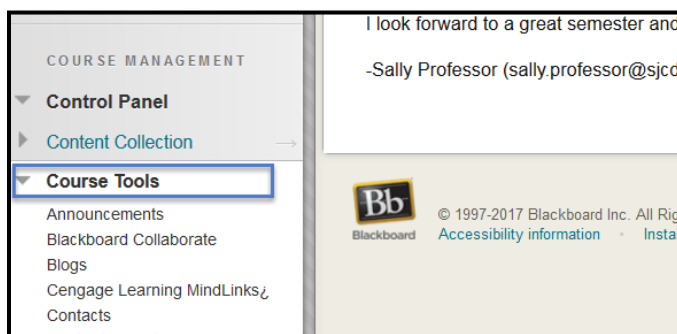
COURSE MANAGEMENT

Control Panel

Content Collection

Course Tools

Announcements

Blackboard Collaborate

Blogs

Cengage Learning MindLinks¿

Contacts

I look forward to a great semester and

-Sally Professor (sally.professor@sjc

Bb
Blackboard

© 1997-2017 Blackboard Inc. All Ri

Accessibility information • Insta